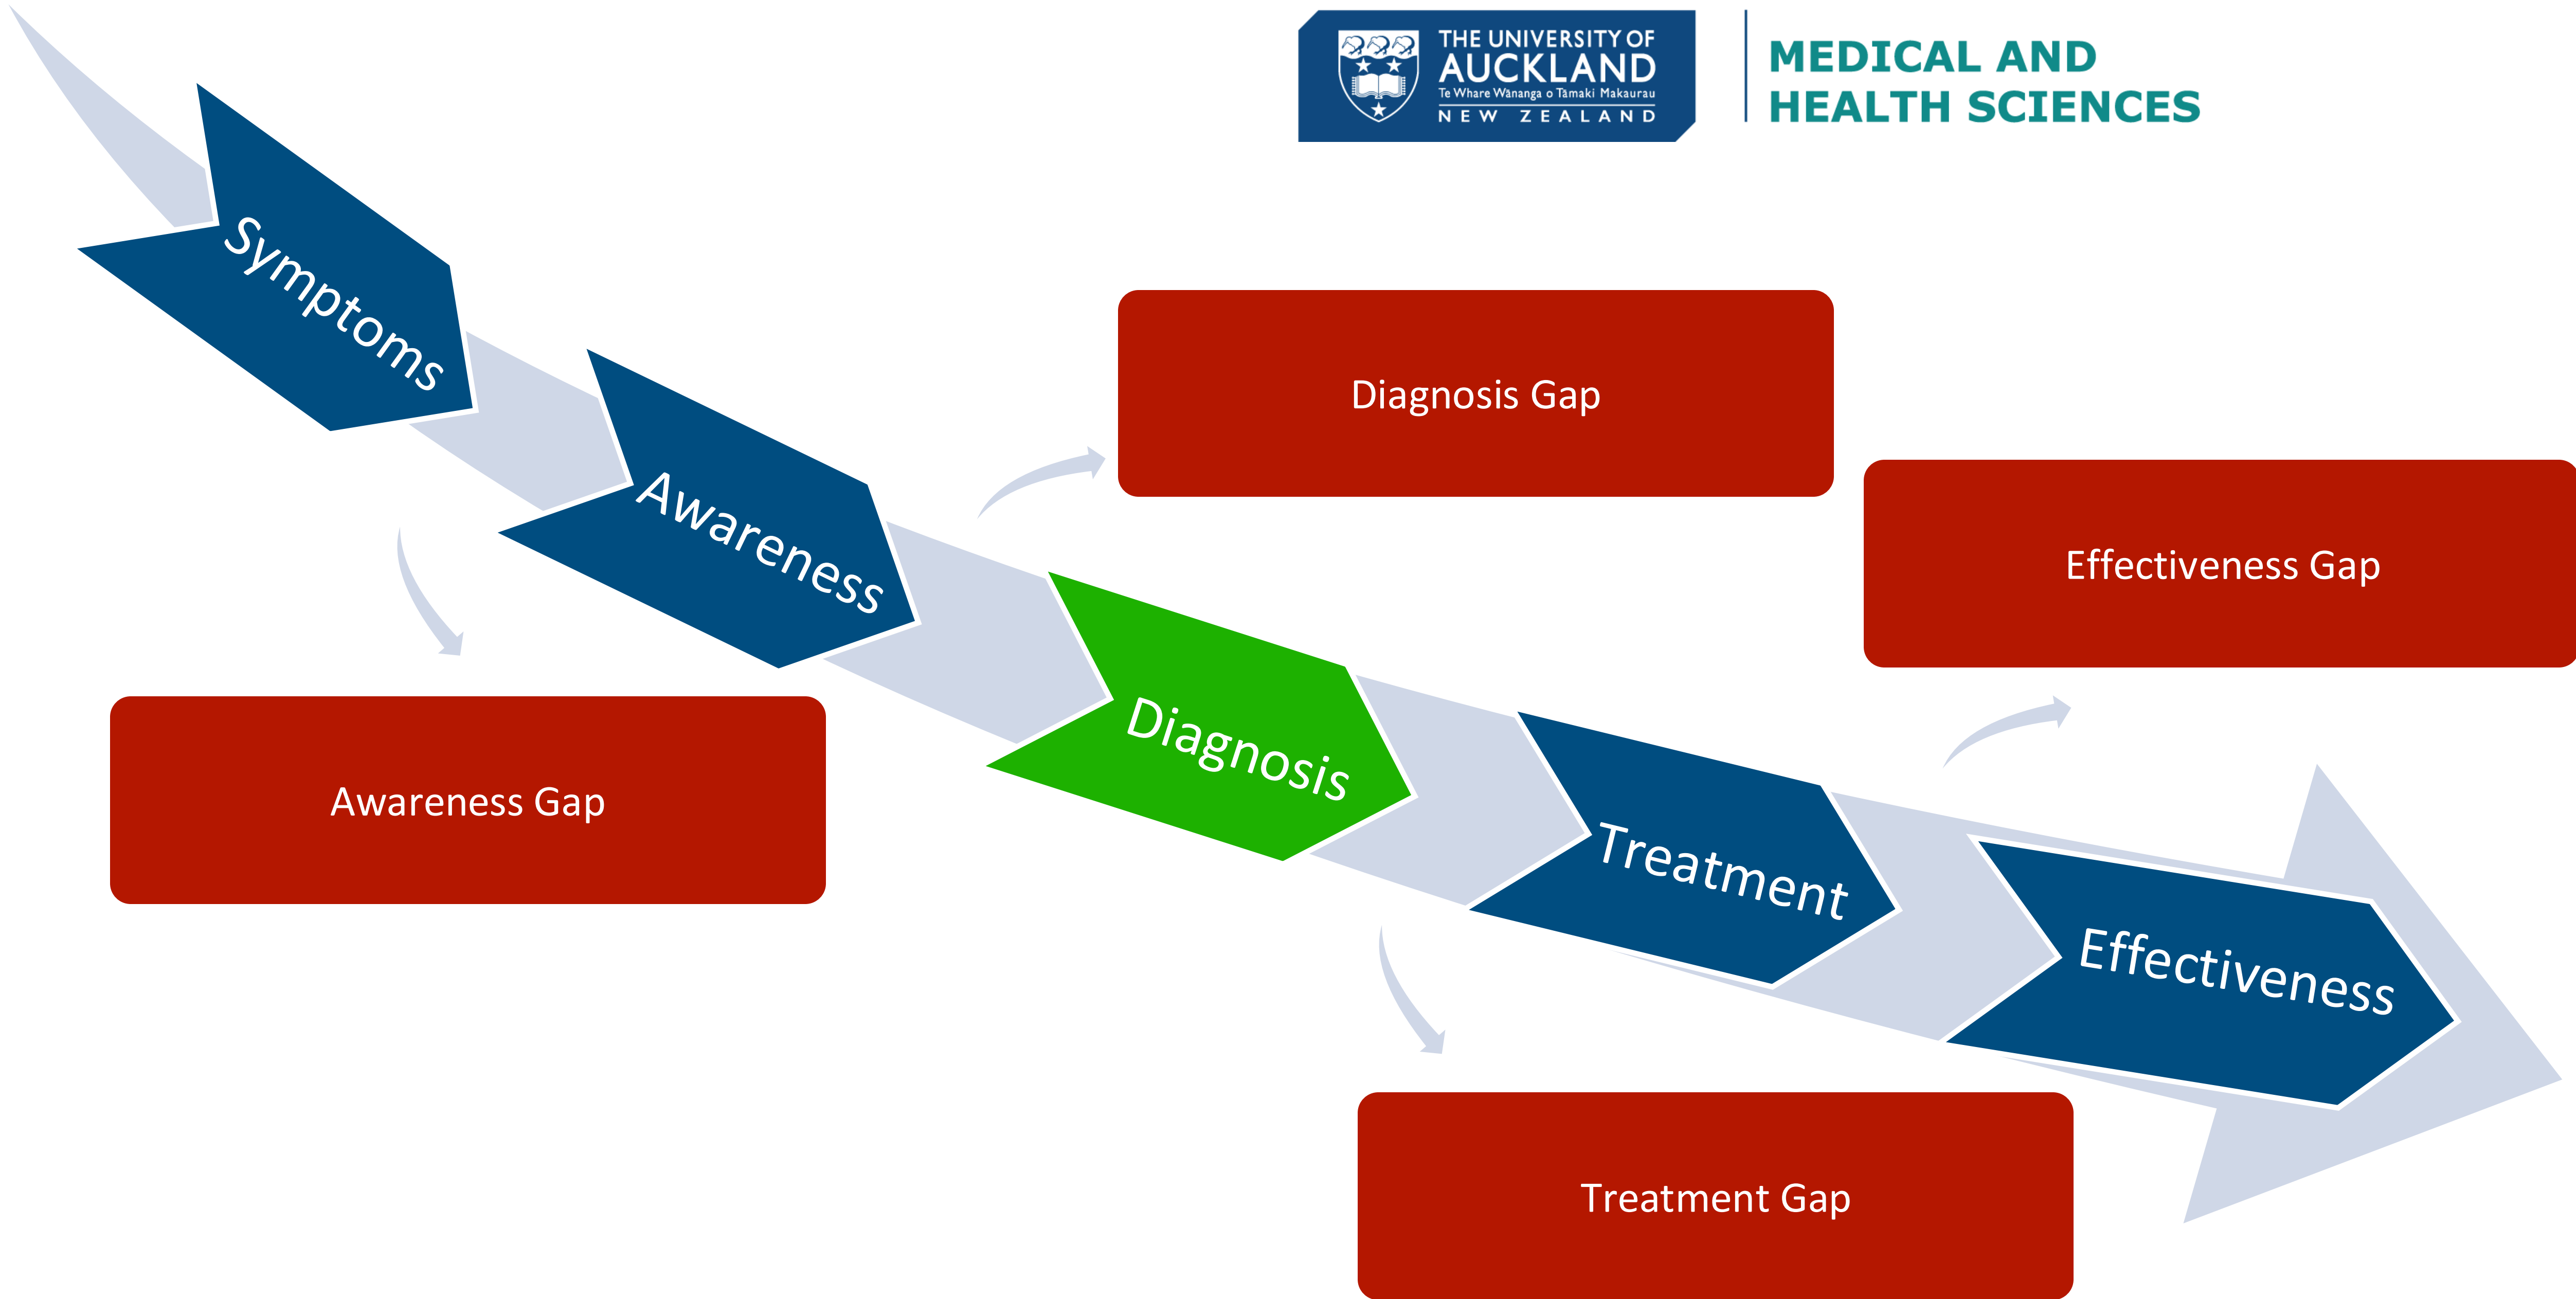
THE UNIVERSITY OF AUCKLAND
Te Whare Wānanga o Tāmaki Makaurau
NEW ZEALAND

MEDICAL AND HEALTH SCIENCES

Symptoms

Awareness

Diagnosis Gap

Effectiveness Gap

Awareness Gap

Diagnosis

Treatment

Effectiveness

Treatment Gap